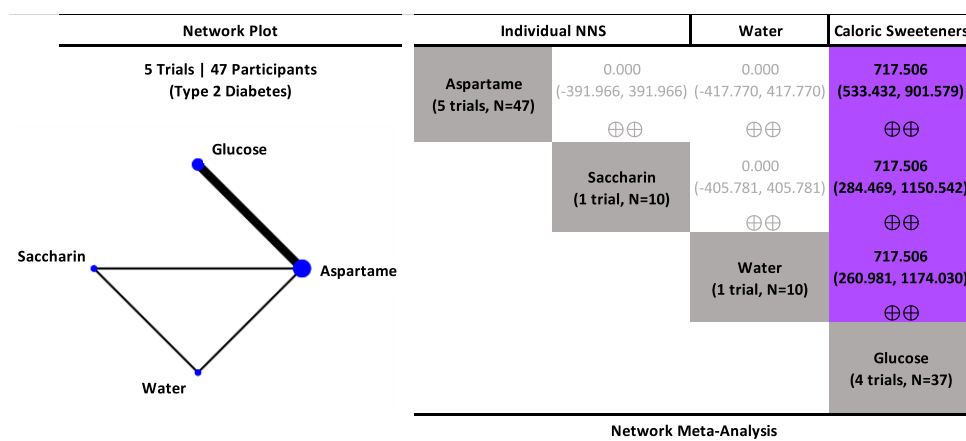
Network Plot

5 Trials | 47 Participants
(Type 2 Diabetes)

Glucose

Saccharin

Aspartame

Water

| Individual NNS | | Water | Caloric Sweeteners |
|---|---|---|---|
| Aspartame (5 trials, N=47) | 0.000 (-391.966, 391.966) ⊕⊕ | 0.000 (-417.770, 417.770) ⊕⊕ | 717.506 (533.432, 901.579) ⊕⊕ |
| | Saccharin (1 trial, N=10) | 0.000 (-405.781, 405.781) ⊕⊕ | 717.506 (284.469, 1150.542) ⊕⊕ |
| | | Water (1 trial, N=10) | 717.506 (260.981, 1174.030) ⊕⊕ |
| | | | Glucose (4 trials, N=37) |

Network Meta-Analysis